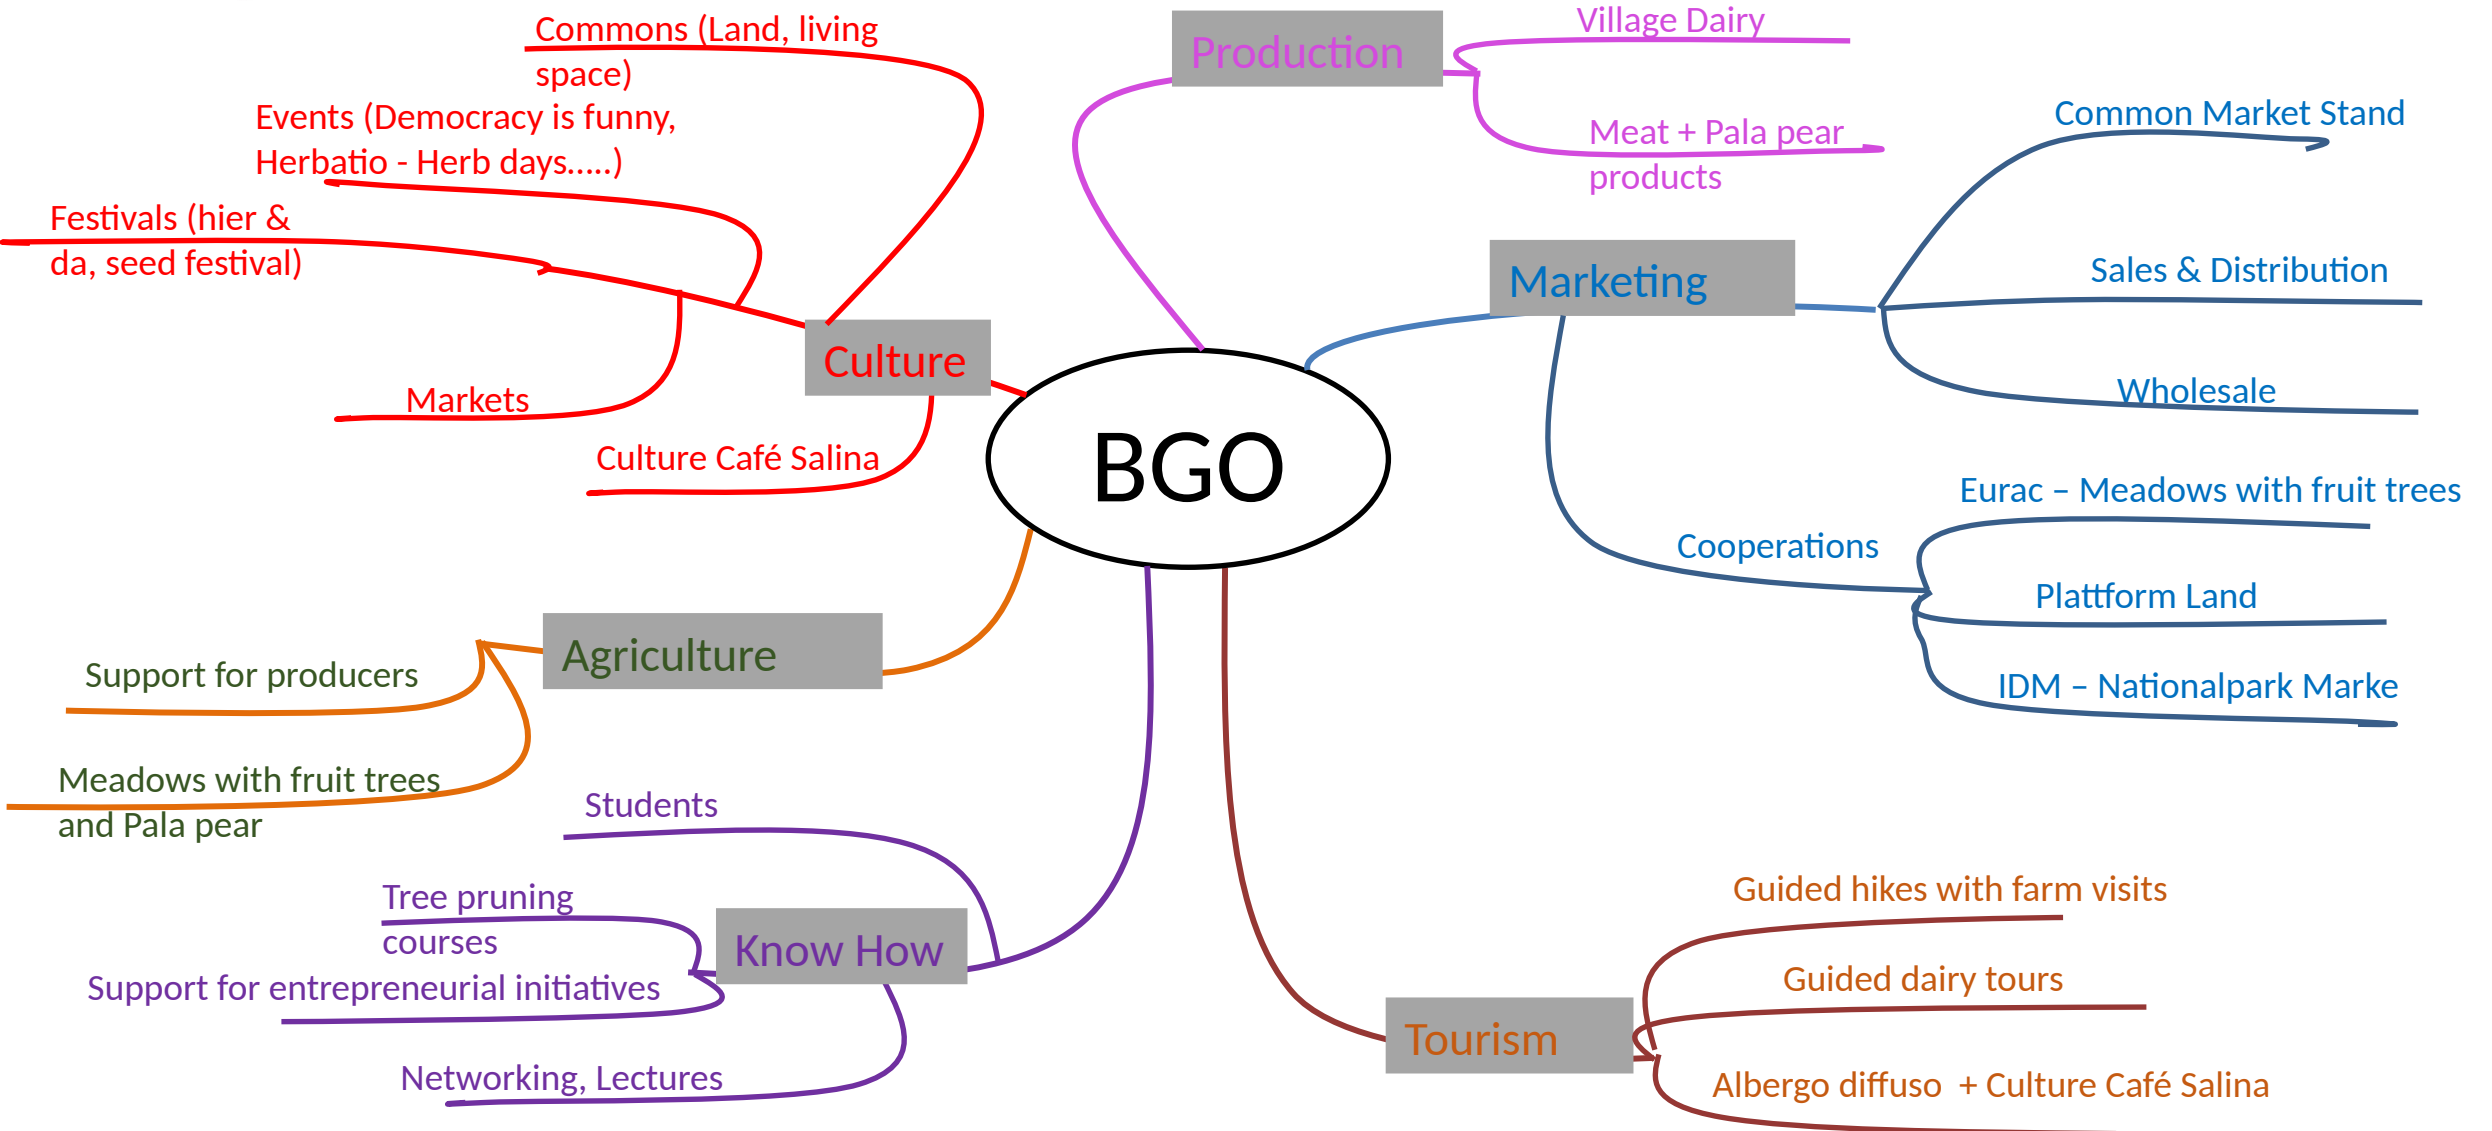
BGO

Culture

Commons (Land, living space)

Events (Democracy is funny, Herbatio - Herb days.....)

Festivals (hier & da, seed festival)

Markets

Culture Café Salina

Production

Village Dairy

Meat + Pala pear products

Marketing

Common Market Stand

Sales & Distribution

Wholesale

Cooperations

Eurac – Meadows with fruit trees

Plattform Land

IDM – Nationalpark Marke

Agriculture

Support for producers

Meadows with fruit trees and Pala pear

Know How

Students

Tree pruning courses

Support for entrepreneurial initiatives

Networking, Lectures

Tourism

Guided hikes with farm visits

Guided dairy tours

Albergo diffuso + Culture Café Salina